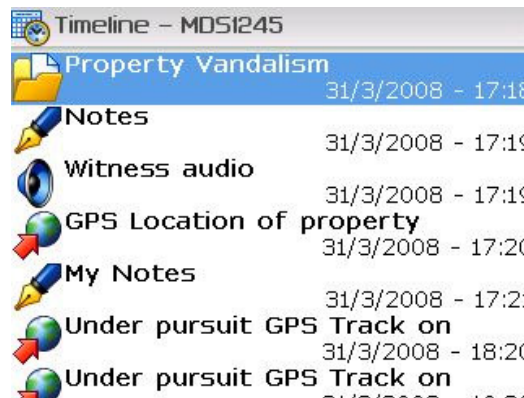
Timeline – MDS1245

Property Vandalism
31/3/2008 - 17:1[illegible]

Notes
31/3/2008 - 17:1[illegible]

Witness audio
31/3/2008 - 17:1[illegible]

GPS Location of property
31/3/2008 - 17:2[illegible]

My Notes
31/3/2008 - 17:2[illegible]

Under pursuit GPS Track on
31/3/2008 - 18:2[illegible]

Under pursuit GPS Track on
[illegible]